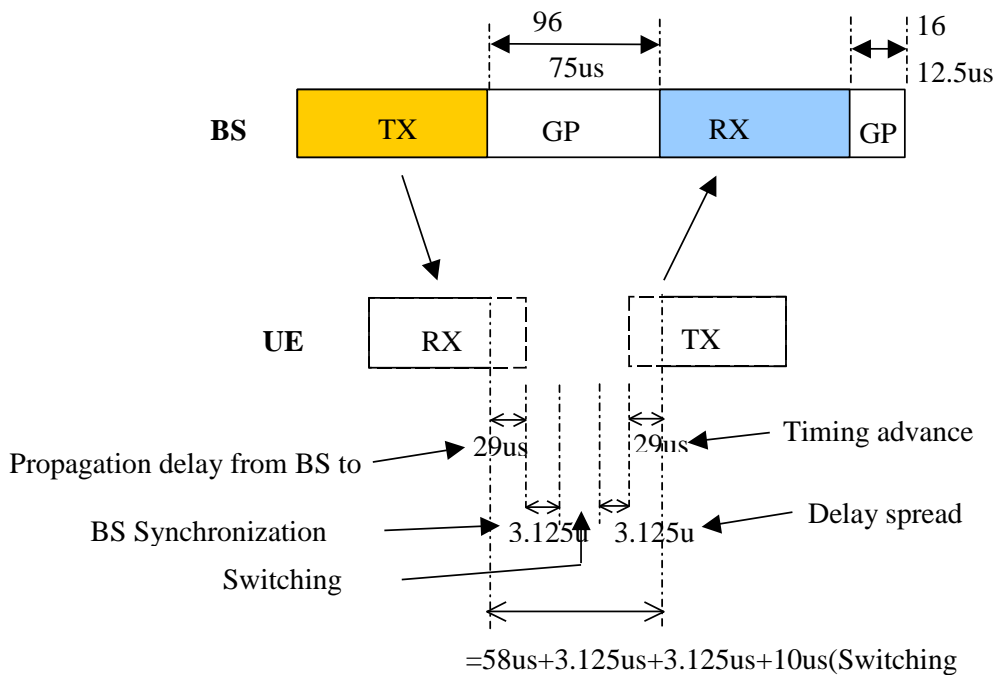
96

75us

16

12.5us

BS

TX

GP

RX

GP

UE

RX

TX

29us

29us

Timing advance

Propagation delay from BS to

BS Synchronization

3.125u

3.125u

Delay spread

Switching

=58us+3.125us+3.125us+10us(Switching